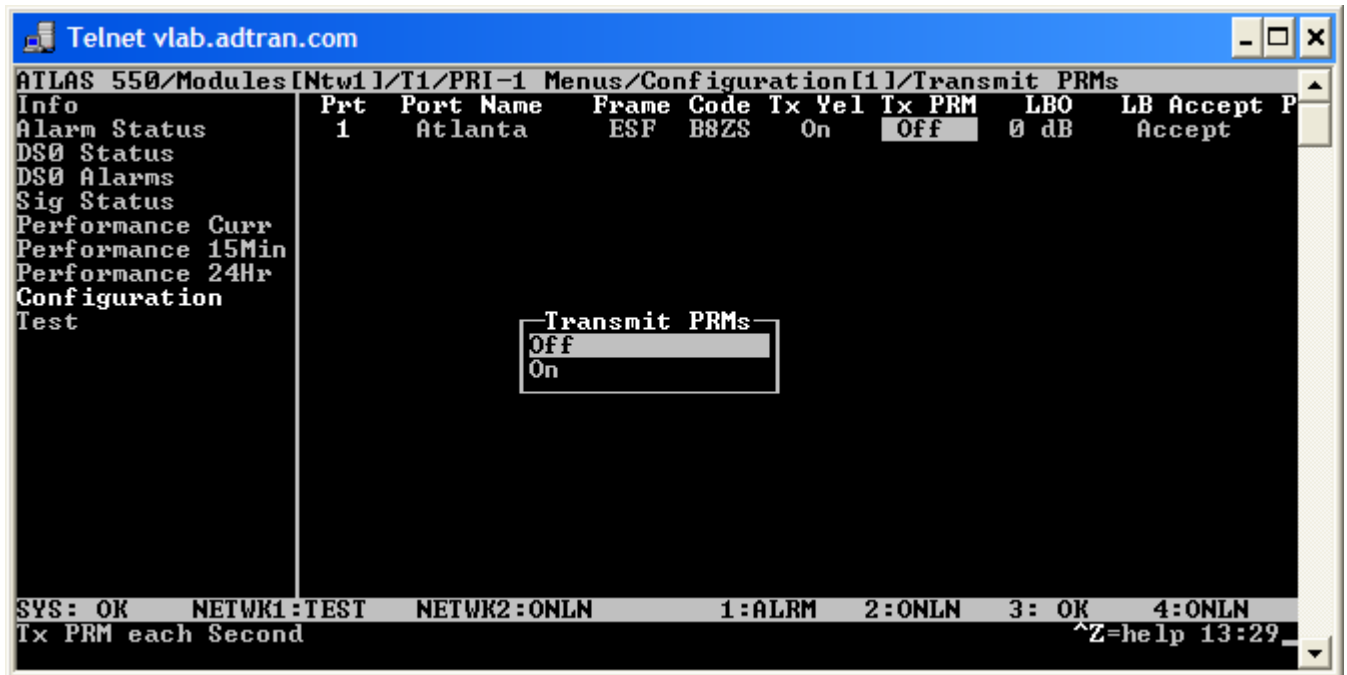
Telnet vlab.adtran.com

ATLAS 550/Modules[Ntw1]/T1/PRI-1 Menus/Configuration[1]/Transmit PRMs

Info
Alarm Status
DS0 Status
DS0 Alarms
Sig Status
Performance Curr
Performance 15Min
Performance 24Hr
Configuration
Test

| Prt | Port Name | Frame | Code | Tx Yel | Tx PRM | LBO | LB Accept P |
|---|---|---|---|---|---|---|---|
| 1 | Atlanta | ESF | B8ZS | On | Off | 0 dB | Accept |

Transmit PRMs
Off
On

SYS: OK NETWK1:TEST NETWK2:ONLN 1:ALRM 2:ONLN 3: OK 4:ONLN
Tx PRM each Second ^Z=help 13:29